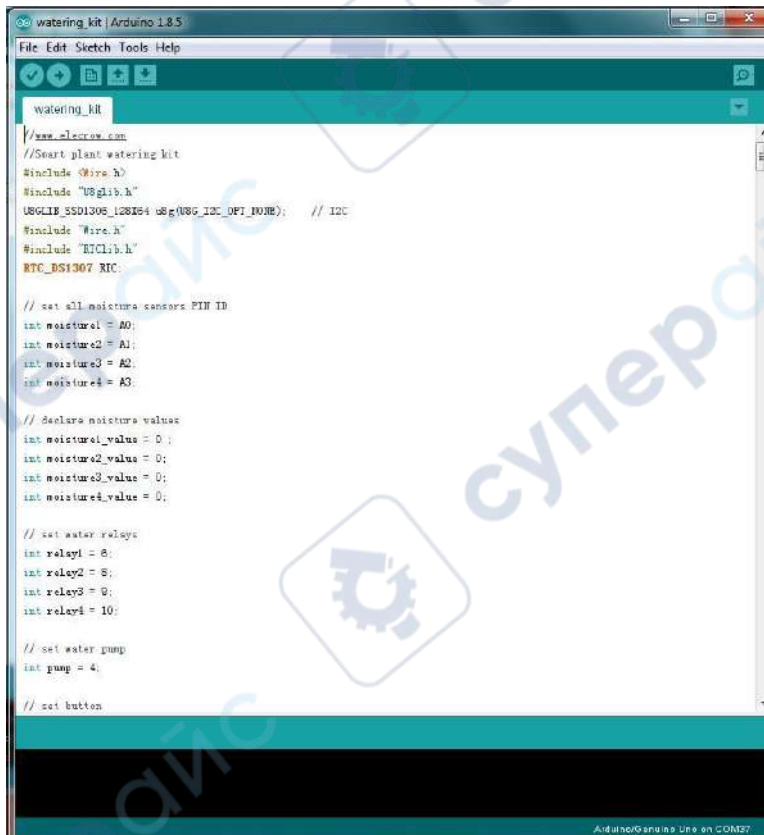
watering_kit | Arduino 1.8.5

File Edit Sketch Tools Help

watering_kit

//www.elecrow.com
//Smart plant watering kit
#include <Wire.h>
#include "U8glib.h"
U8GLIB_SSD1306_128X64 u8g(U8G_I2C_OPT_NONE); // I2C
#include "Wire.h"
#include "RTClib.h"
RTC_DS1307 RTC;

// set all moisture sensors PIN ID
int moisture1 = A0;
int moisture2 = A1;
int moisture3 = A2;
int moisture4 = A3;

// declare moisture values
int moisture1_value = 0 ;
int moisture2_value = 0;
int moisture3_value = 0;
int moisture4_value = 0;

// set water relays
int relay1 = 6;
int relay2 = 8;
int relay3 = 9;
int relay4 = 10;

// set water pump
int pump = 4;

// set button

Arduino/Genuino Uno on COM37

cynepo

супер

оайс